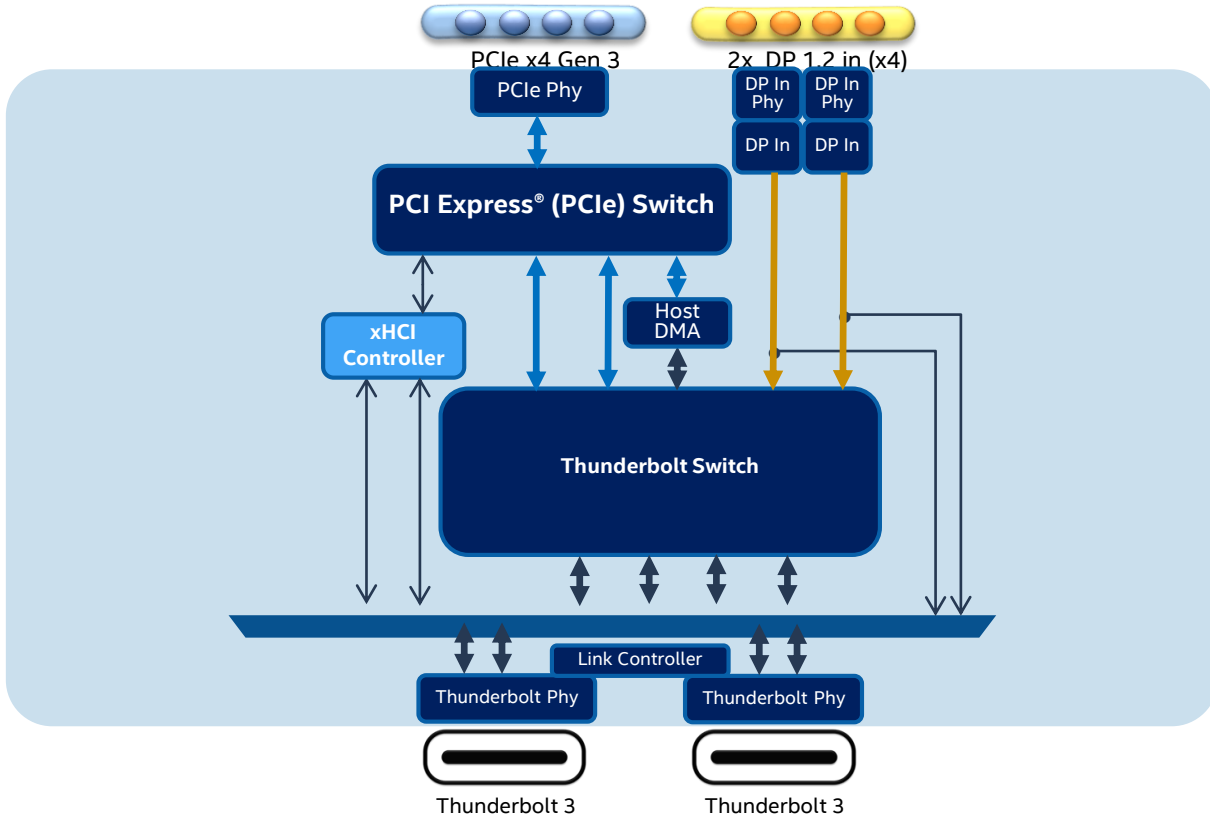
PCIe x4 Gen 3

2x DP 1.2 in (x4)

PCIe Phy

DP In Phy

DP In Phy

DP In

DP In

PCI Express® (PCIe) Switch

xHCI Controller

Host DMA

Thunderbolt Switch

Link Controller

Thunderbolt Phy

Thunderbolt Phy

Thunderbolt 3

Thunderbolt 3